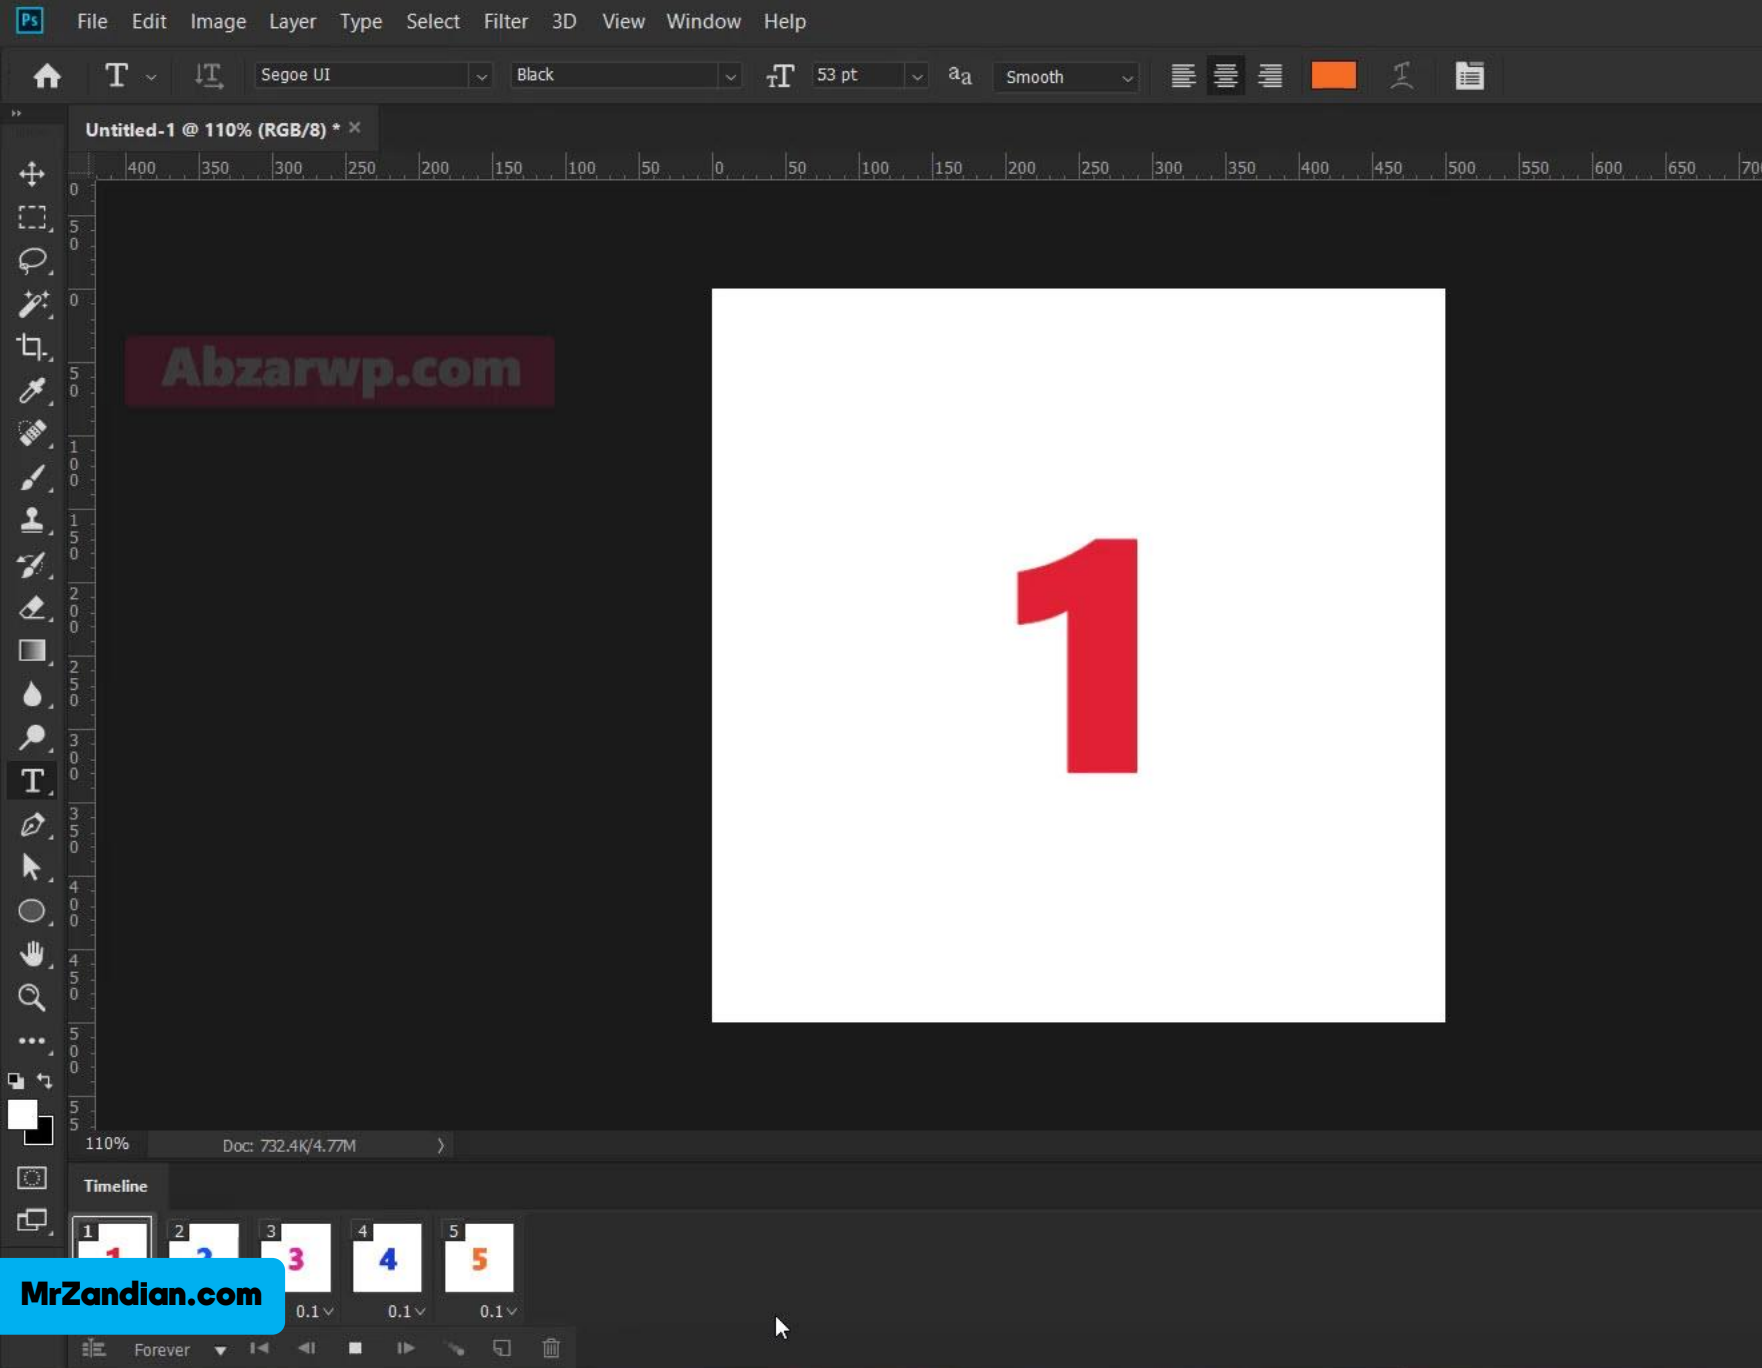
Ps File Edit Image Layer Type Select Filter 3D View Window Help

Segoe UI Black 53 pt aa Smooth

Untitled-1 @ 110% (RGB/8) * ×

400 350 300 250 200 150 100 50 0 50 100 150 200 250 300 350 400 450 500 550 600 650 70

0 50 0 50 100 150 200 250 300 350 400 450 500 55

Abzarwp.com

1

110% Doc: 732.4K/4.77M

Timeline

1 1 2 2 3 3 4 4 5 5

MrZandian.com

0.1 0.1 0.1

Forever